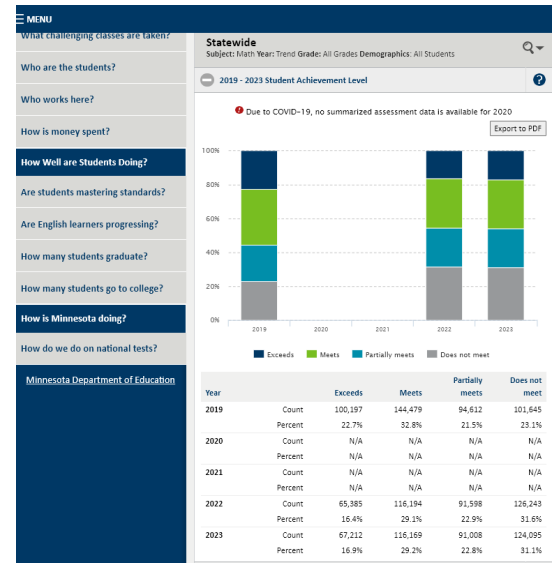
MENU

What challenging classes are taken?

Who are the students?

Who works here?

How is money spent?

How Well are Students Doing?

Are students mastering standards?

Are English learners progressing?

How many students graduate?

How many students go to college?

How is Minnesota doing?

How do we do on national tests?

Minnesota Department of Education

Statewide

Subject: Math Year: Trend Grade: All Grades Demographics: All Students

2019 - 2023 Student Achievement Level

Due to COVID-19, no summarized assessment data is available for 2020

Export to PDF

100%
80%
60%
40%
20%
0%

2019 2020 2021 2022 2023

Exceeds Meets Partially meets Does not meet

| Year | | Exceeds | Meets | Partially meets | Does not meet |
|---|---|---|---|---|---|
| 2019 | Count | 100,197 | 144,479 | 94,612 | 101,645 |
| | Percent | 22.7% | 32.8% | 21.5% | 23.1% |
| 2020 | Count | N/A | N/A | N/A | N/A |
| | Percent | N/A | N/A | N/A | N/A |
| 2021 | Count | N/A | N/A | N/A | N/A |
| | Percent | N/A | N/A | N/A | N/A |
| 2022 | Count | 65,385 | 116,194 | 91,598 | 126,243 |
| | Percent | 16.4% | 29.1% | 22.9% | 31.6% |
| 2023 | Count | 67,212 | 116,169 | 91,008 | 124,095 |
| | Percent | 16.9% | 29.2% | 22.8% | 31.1% |